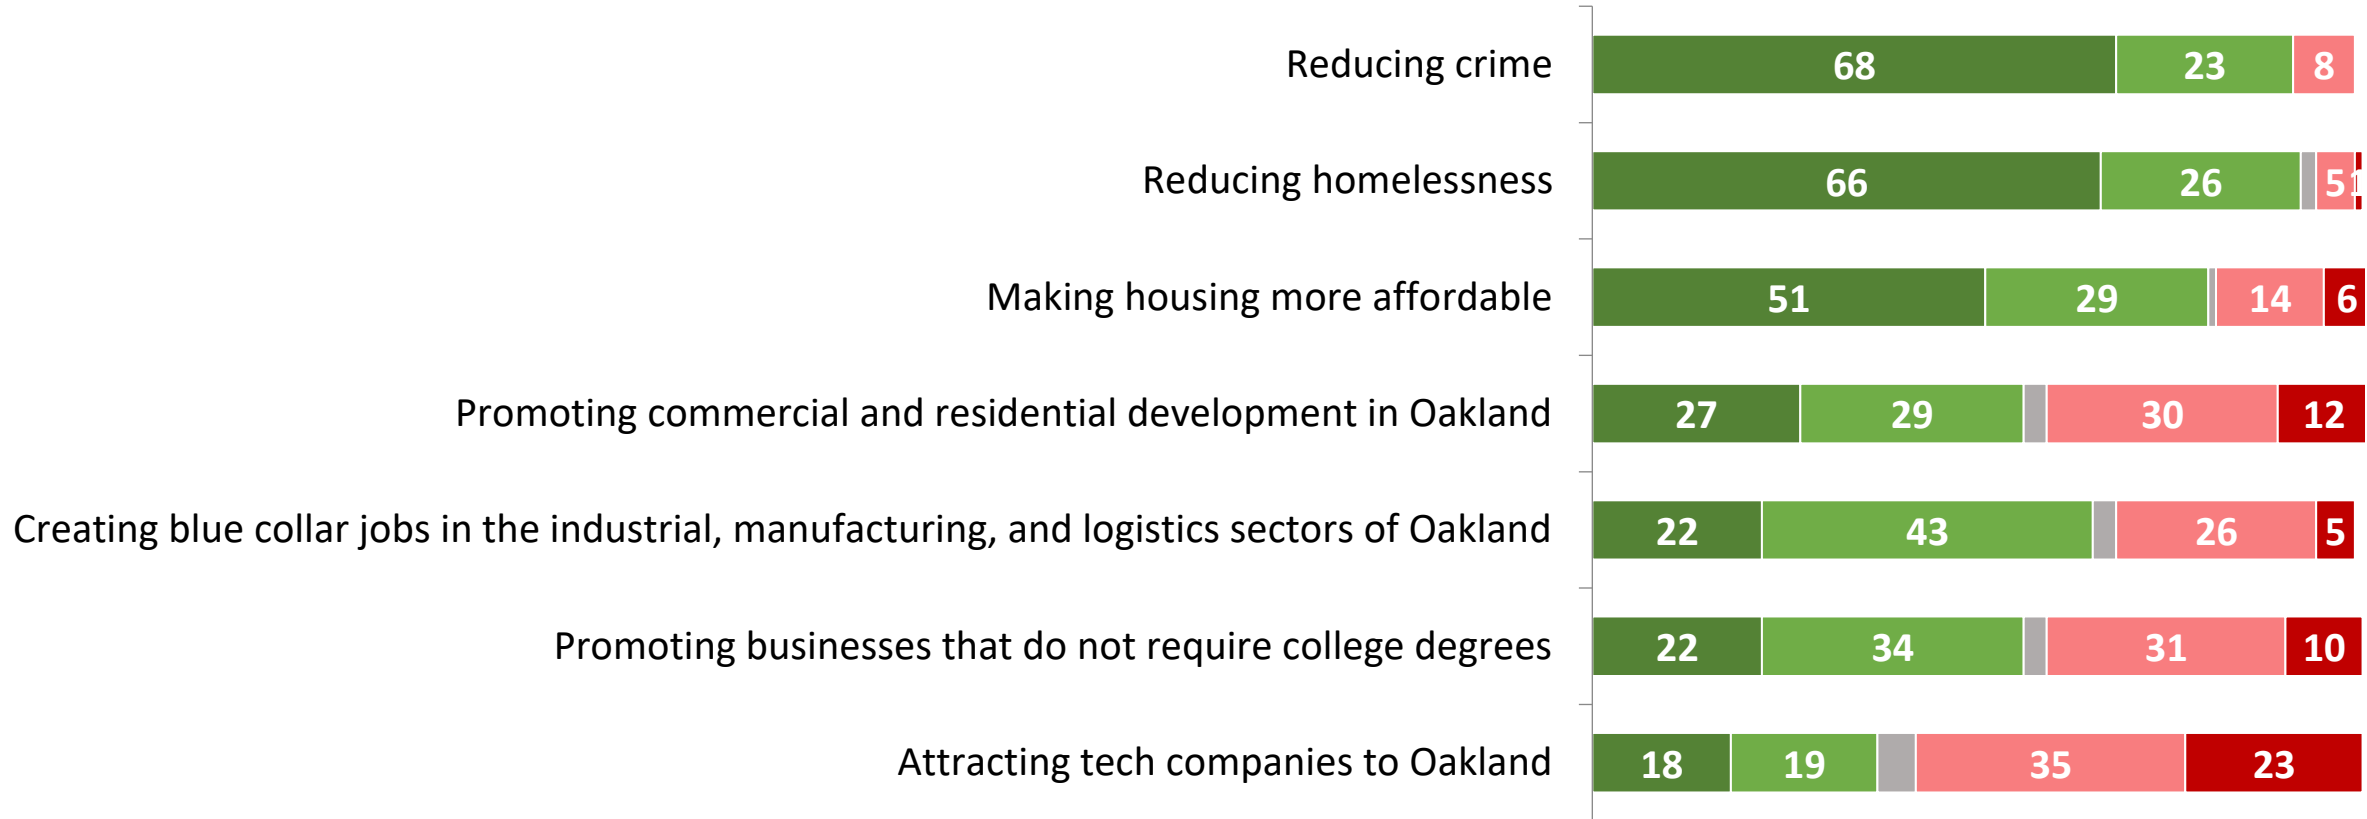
| | | | | | |
|---|---|---|---|---|---|
| Reducing crime | 68 | 23 | | 8 | |
| Reducing homelessness | 66 | 26 | | 5 | 1 |
| Making housing more affordable | 51 | 29 | | 14 | 6 |
| Promoting commercial and residential development in Oakland | 27 | 29 | | 30 | 12 |
| Creating blue collar jobs in the industrial, manufacturing, and logistics sectors of Oakland | 22 | 43 | | 26 | 5 |
| Promoting businesses that do not require college degrees | 22 | 34 | | 31 | 10 |
| Attracting tech companies to Oakland | 18 | 19 | | 35 | 23 |